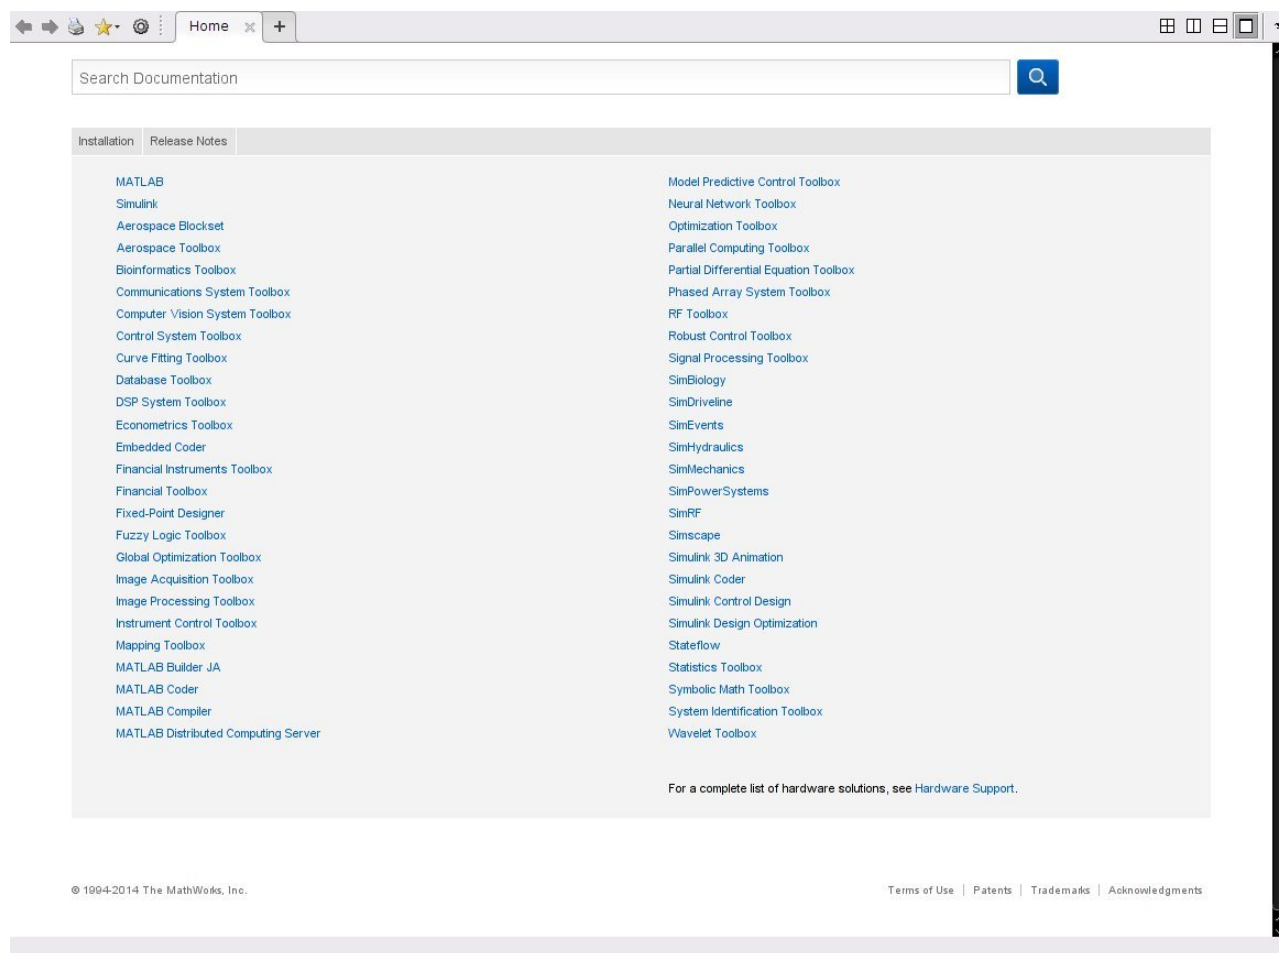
Home

Search Documentation

Installation Release Notes

MATLAB
Simulink
Aerospace Blockset
Aerospace Toolbox
Bioinformatics Toolbox
Communications System Toolbox
Computer Vision System Toolbox
Control System Toolbox
Curve Fitting Toolbox
Database Toolbox
DSP System Toolbox
Econometrics Toolbox
Embedded Coder
Financial Instruments Toolbox
Financial Toolbox
Fixed-Point Designer
Fuzzy Logic Toolbox
Global Optimization Toolbox
Image Acquisition Toolbox
Image Processing Toolbox
Instrument Control Toolbox
Mapping Toolbox
MATLAB Builder JA
MATLAB Coder
MATLAB Compiler
MATLAB Distributed Computing Server

Model Predictive Control Toolbox
Neural Network Toolbox
Optimization Toolbox
Parallel Computing Toolbox
Partial Differential Equation Toolbox
Phased Array System Toolbox
RF Toolbox
Robust Control Toolbox
Signal Processing Toolbox
SimBiology
SimDriveline
SimEvents
SimHydraulics
SimMechanics
SimPowerSystems
SimRF
Simscape
Simulink 3D Animation
Simulink Coder
Simulink Control Design
Simulink Design Optimization
Stateflow
Statistics Toolbox
Symbolic Math Toolbox
System Identification Toolbox
Wavelet Toolbox

For a complete list of hardware solutions, see Hardware Support.

© 1994-2014 The MathWorks, Inc.

Terms of Use | Patents | Trademarks | Acknowledgments